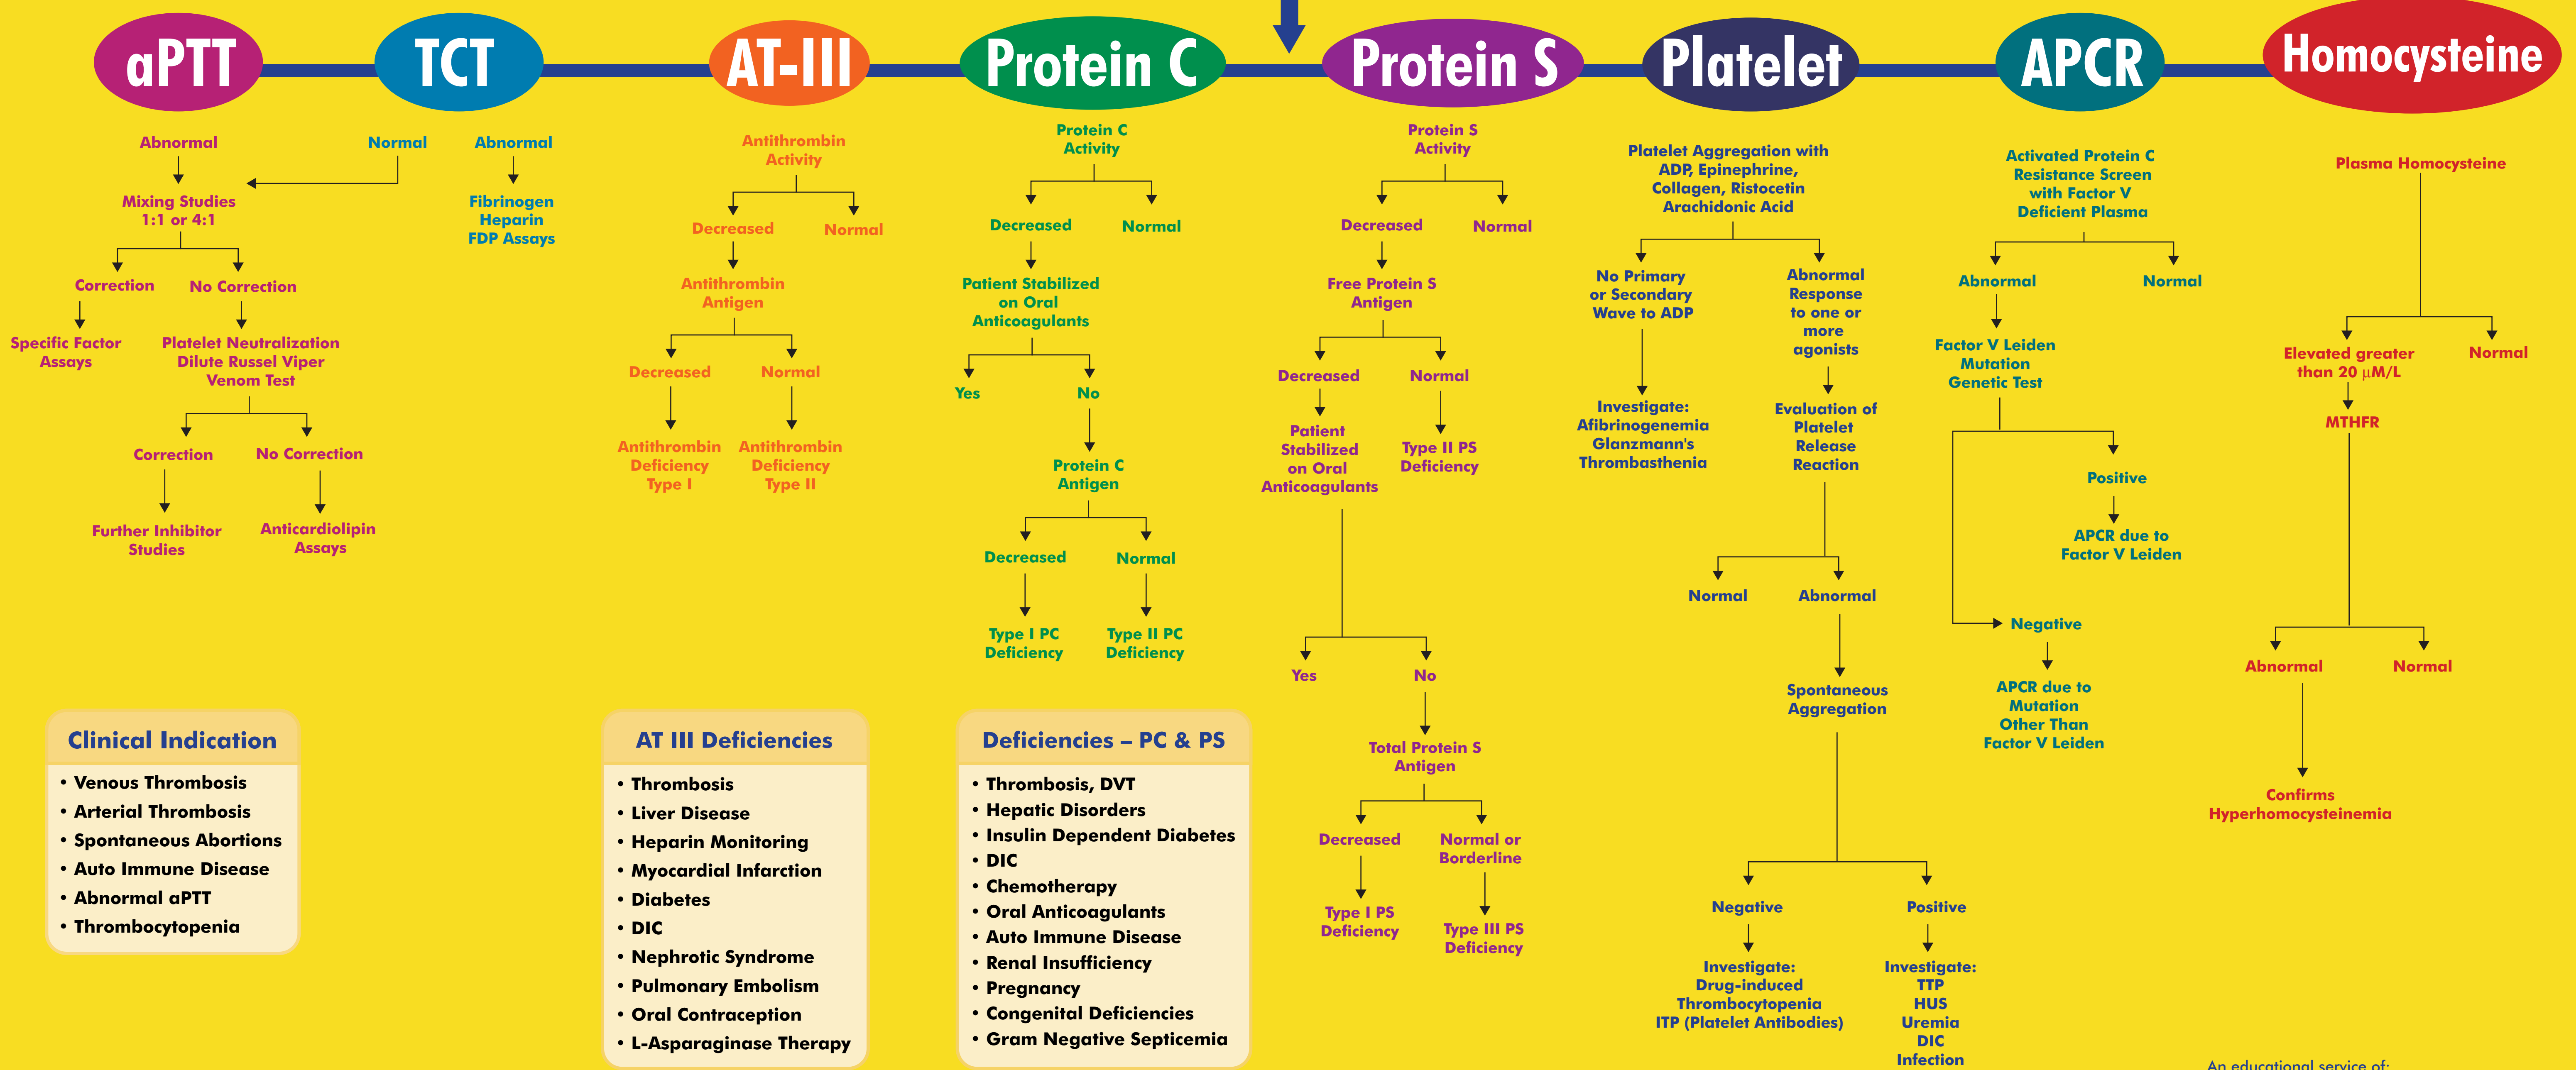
aPTT

TCT

AT-III

Protein C

Protein S

Platelet

APCR

Homocysteine

Abnormal

Mixing Studies 1:1 or 4:1

Correction

No Correction

Specific Factor Assays

Platelet Neutralization Dilute Russel Viper Venom Test

Correction

No Correction

Further Inhibitor Studies

Anticardiolipin Assays

Normal

Abnormal

Fibrinogen Heparin FDP Assays

Antithrombin Activity

Decreased

Normal

Antithrombin Antigen

Decreased

Normal

Antithrombin Deficiency Type I

Antithrombin Deficiency Type II

Protein C Activity

Decreased

Normal

Patient Stabilized on Oral Anticoagulants

Yes

No

Protein C Antigen

Decreased

Normal

Type I PC Deficiency

Type II PC Deficiency

Protein S Activity

Decreased

Normal

Free Protein S Antigen

Decreased

Normal

Patient Stabilized on Oral Anticoagulants

Type II PS Deficiency

Yes

No

Total Protein S Antigen

Decreased

Normal or Borderline

Type I PS Deficiency

Type III PS Deficiency

Platelet Aggregation with ADP, Epinephrine, Collagen, Ristocetin Arachidonic Acid

No Primary or Secondary Wave to ADP

Abnormal Response to one or more agonists

Investigate: Afibrinogenemia Glanzmann's Thrombasthenia

Evaluation of Platelet Release Reaction

Normal

Abnormal

Spontaneous Aggregation

Negative

Positive

Investigate: Drug-induced Thrombocytopenia ITP (Platelet Antibodies)

Investigate: TTP HUS Uremia DIC Infection

Activated Protein C Resistance Screen with Factor V Deficient Plasma

Abnormal

Normal

Factor V Leiden Mutation Genetic Test

Positive

APCR due to Factor V Leiden

Negative

APCR due to Mutation Other Than Factor V Leiden

Plasma Homocysteine

Elevated greater than 20 $\mu$M/L

Normal

MTHFR

Abnormal

Normal

Confirms Hyperhomocysteinemia

Clinical Indication
• Venous Thrombosis
• Arterial Thrombosis
• Spontaneous Abortions
• Auto Immune Disease
• Abnormal aPTT
• Thrombocytopenia

AT III Deficiencies
• Thrombosis
• Liver Disease
• Heparin Monitoring
• Myocardial Infarction
• Diabetes
• DIC
• Nephrotic Syndrome
• Pulmonary Embolism
• Oral Contraception
• L-Asparaginase Therapy

Deficiencies – PC & PS
• Thrombosis, DVT
• Hepatic Disorders
• Insulin Dependent Diabetes
• DIC
• Chemotherapy
• Oral Anticoagulants
• Auto Immune Disease
• Renal Insufficiency
• Pregnancy
• Congenital Deficiencies
• Gram Negative Septicemia

An educational service of: